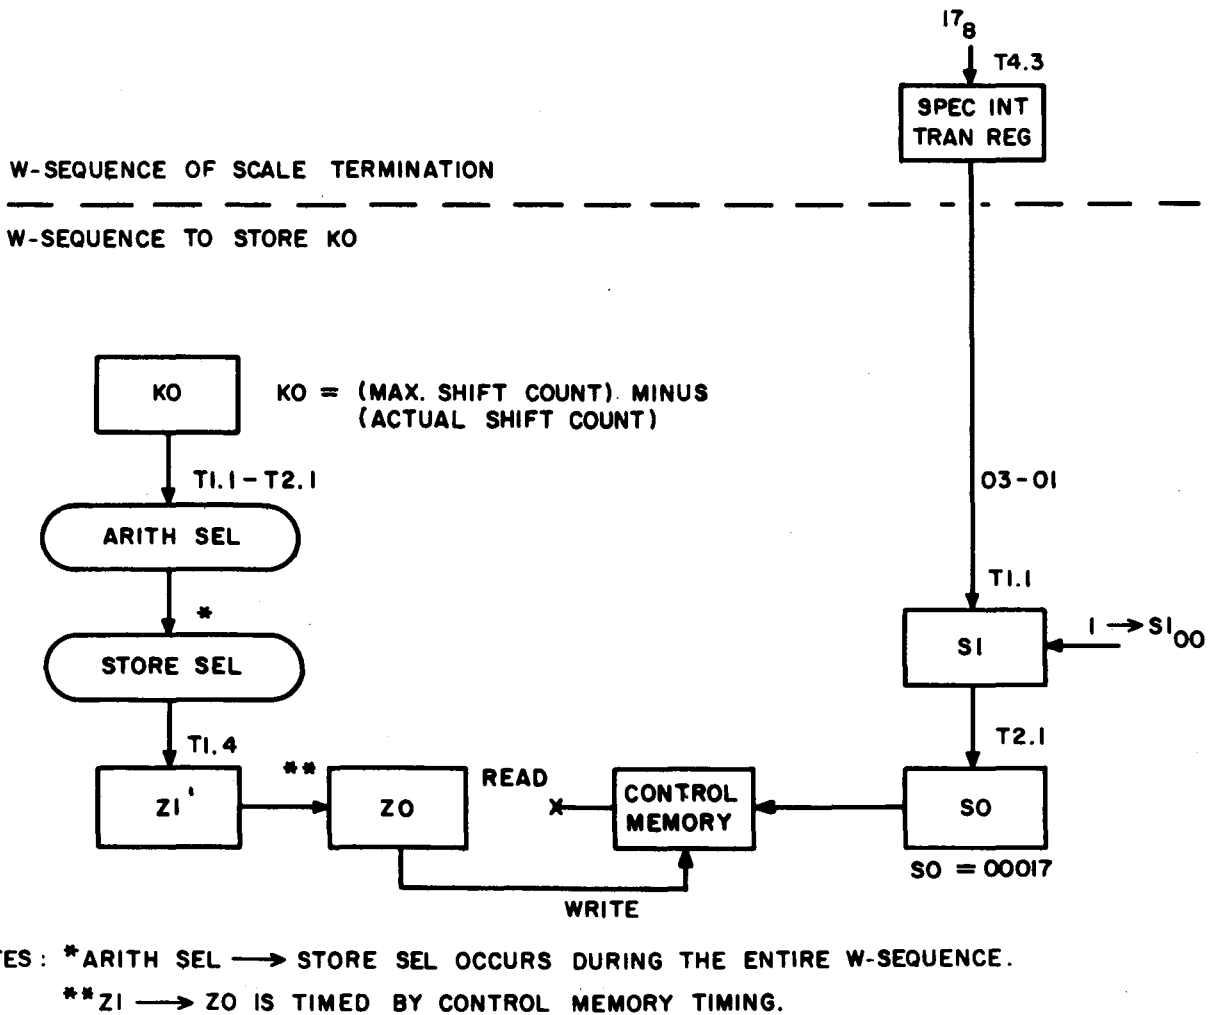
$17_8$
T4.3
SPEC INT TRAN REG

W-SEQUENCE OF SCALE TERMINATION

W-SEQUENCE TO STORE KO

KO
KO = (MAX. SHIFT COUNT) MINUS (ACTUAL SHIFT COUNT)

T1.1 – T2.1
ARITH SEL
*
STORE SEL
T1.4
Z1'
**
ZO
READ
X
CONTROL MEMORY
WRITE

03-01
T1.1
S1
$1 \rightarrow S1_{00}$
T2.1
SO
SO = 00017

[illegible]ES: *ARITH SEL ⟶ STORE SEL OCCURS DURING THE ENTIRE W-SEQUENCE.
**Z1 ⟶ ZO IS TIMED BY CONTROL MEMORY TIMING.